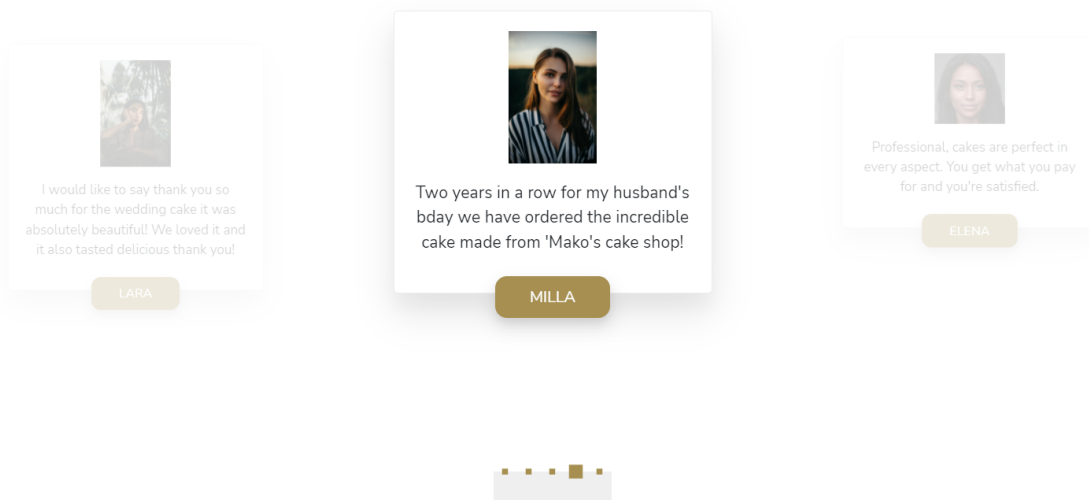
I would like to say thank you so much for the wedding cake it was absolutely beautiful! We loved it and it also tasted delicious thank you!

LARA

Two years in a row for my husband's bday we have ordered the incredible cake made from 'Mako's cake shop!

MILLA

Professional, cakes are perfect in every aspect. You get what you pay for and you're satisfied.

ELENA